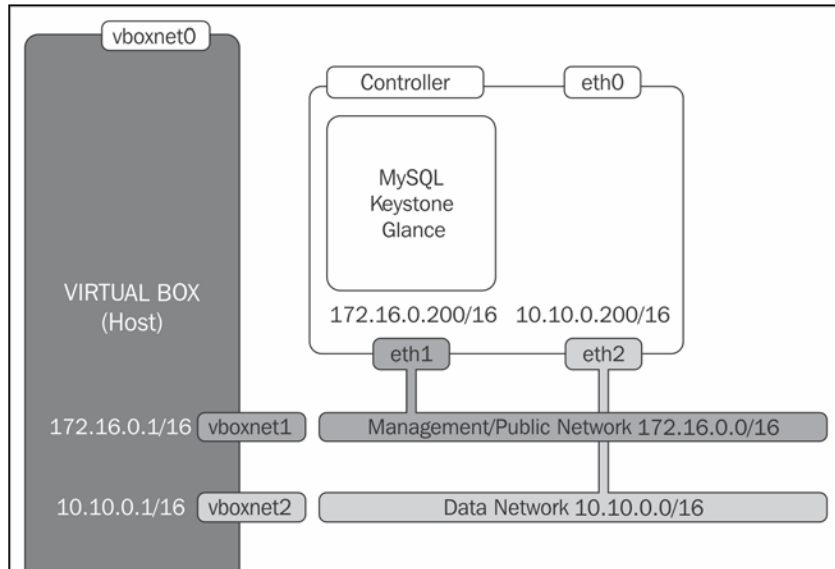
vboxnet0

Controller

eth0

MySQL
Keystone
Glance

VIRTUAL BOX
(Host)

172.16.0.200/16

10.10.0.200/16

eth1

eth2

172.16.0.1/16

vboxnet1

Management/Public Network 172.16.0.0/16

10.10.0.1/16

vboxnet2

Data Network 10.10.0.0/16